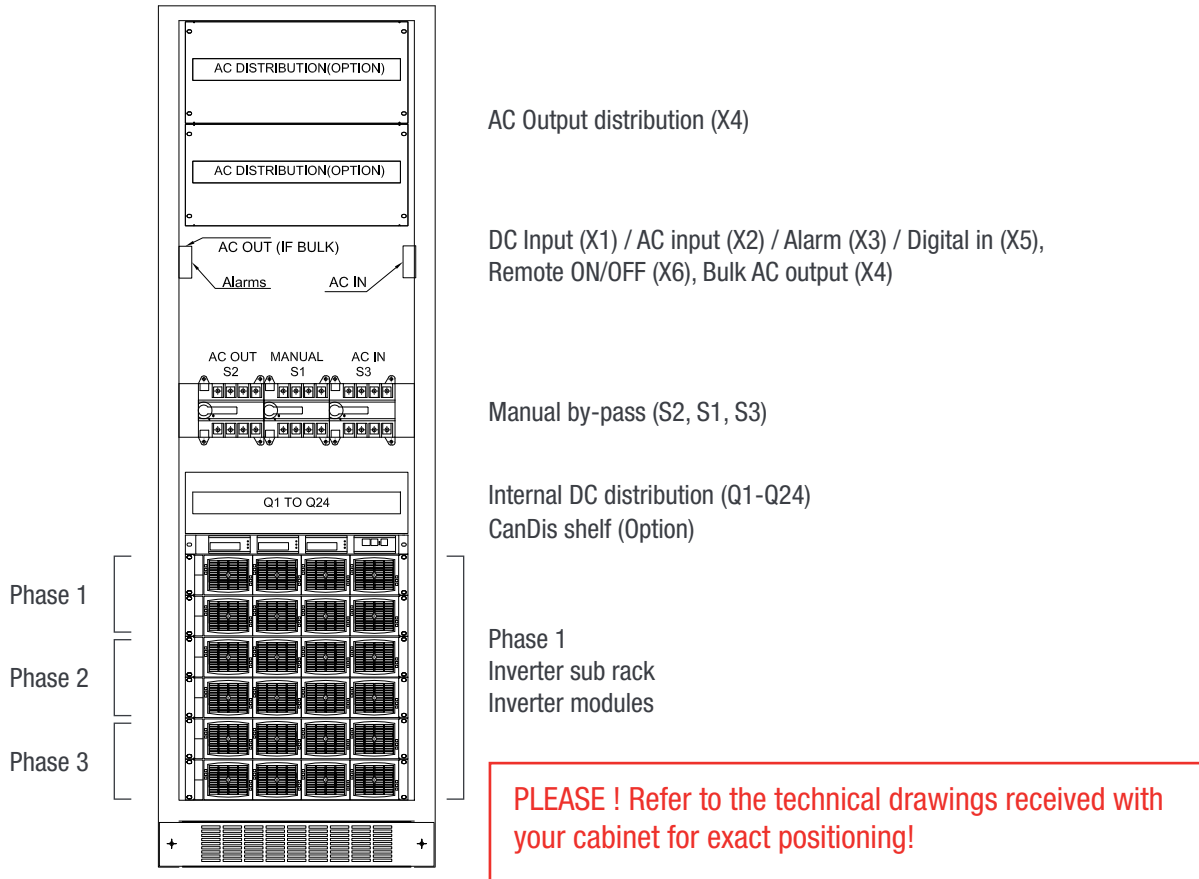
AC DISTRIBUTION(OPTION)

AC DISTRIBUTION(OPTION)

AC OUT (IF BULK)

Alarms

AC IN

AC OUT S2

MANUAL S1

AC IN S3

Q1 TO Q24

Phase 1

Phase 2

Phase 3

AC Output distribution (X4)

DC Input (X1) / AC input (X2) / Alarm (X3) / Digital in (X5), Remote ON/OFF (X6), Bulk AC output (X4)

Manual by-pass (S2, S1, S3)

Internal DC distribution (Q1-Q24)
CanDis shelf (Option)

Phase 1
Inverter sub rack
Inverter modules

PLEASE ! Refer to the technical drawings received with your cabinet for exact positioning!